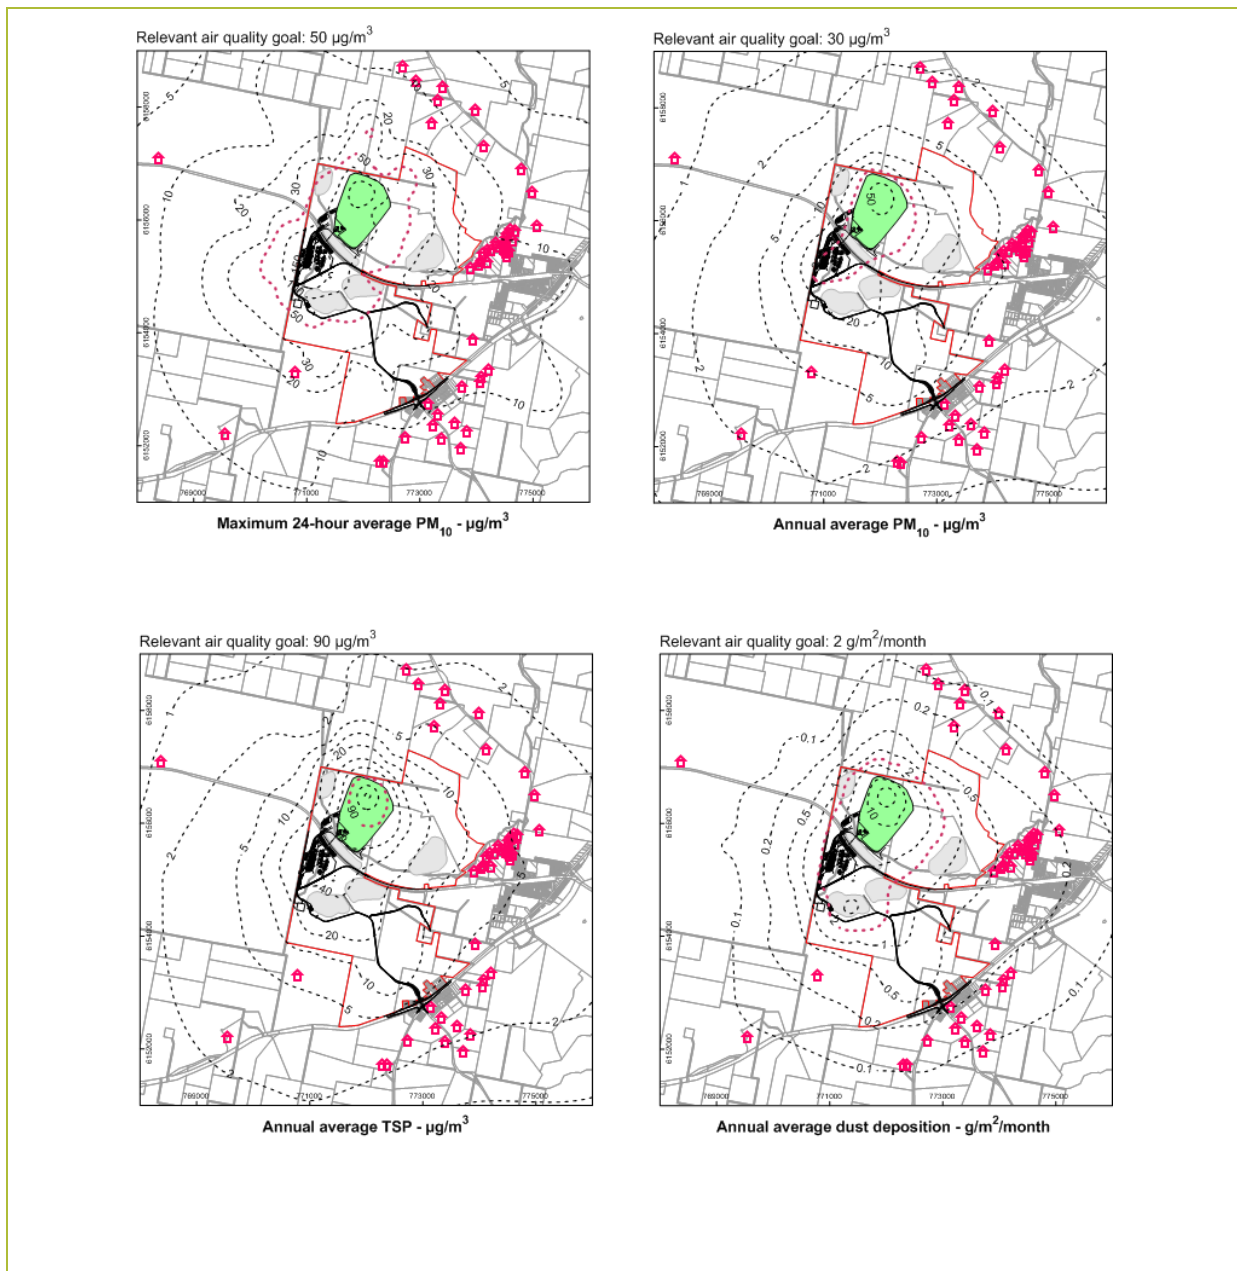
Relevant air quality goal: 50 µg/m$^3$

6158000 6156000 6154000 6152000 769000 771000 773000 775000

5 20 50 30 10 20 30 50 10 20 30 10 10 50 20

Maximum 24-hour average $PM_{10}$ - µg/m$^3$

Relevant air quality goal: 30 µg/m$^3$

6158000 6156000 6154000 6152000 769000 771000 773000 775000

2 1 5 10 50 5 20 10 5 2 2 2

Annual average $PM_{10}$ - µg/m$^3$

Relevant air quality goal: 90 µg/m$^3$

6158000 6156000 6154000 6152000 769000 771000 773000 775000

1 2 2 5 20 10 90 5 40 20 10 5 5 2 2 2

Annual average TSP - µg/m$^3$

Relevant air quality goal: 2 g/m$^2$/month

6158000 6156000 6154000 6152000 769000 771000 773000 775000

0.1 0.2 0.1 0.5 10 0.5 0.2 0.1 1 0.5 0.2 0.1 0.2 0.1

Annual average dust deposition - g/m$^2$/month